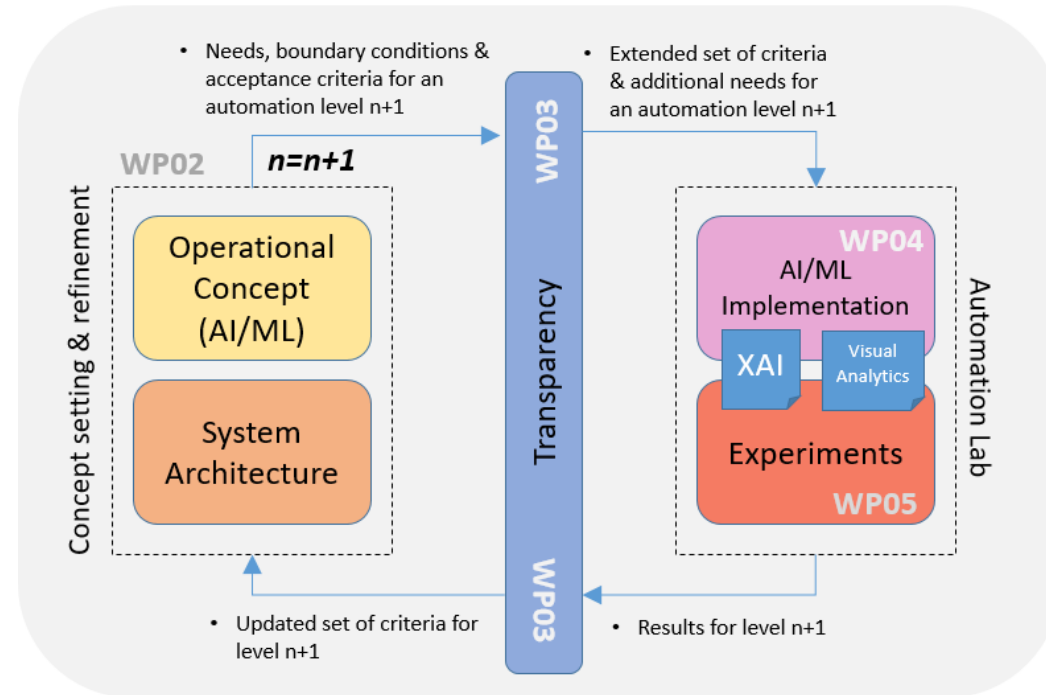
• Needs, boundary conditions & acceptance criteria for an automation level n+1

• Extended set of criteria & additional needs for an automation level n+1

WP02

n=n+1

Concept setting & refinement

Operational Concept (AI/ML)

System Architecture

WP03

Transparency

WP03

WP04

AI/ML Implementation

XAI

Visual Analytics

Experiments

WP05

Automation Lab

• Updated set of criteria for level n+1

• Results for level n+1